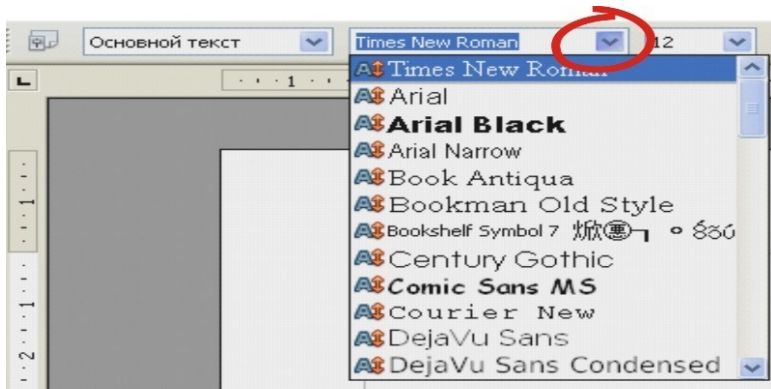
Основной текст

Times New Roman

12

1

Times New Roman

Arial

Arial Black

Arial Narrow

Book Antiqua

Bookman Old Style

Bookshelf Symbol 7 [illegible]

Century Gothic

Comic Sans MS

Courier New

DejaVu Sans

DejaVu Sans Condensed

1

2